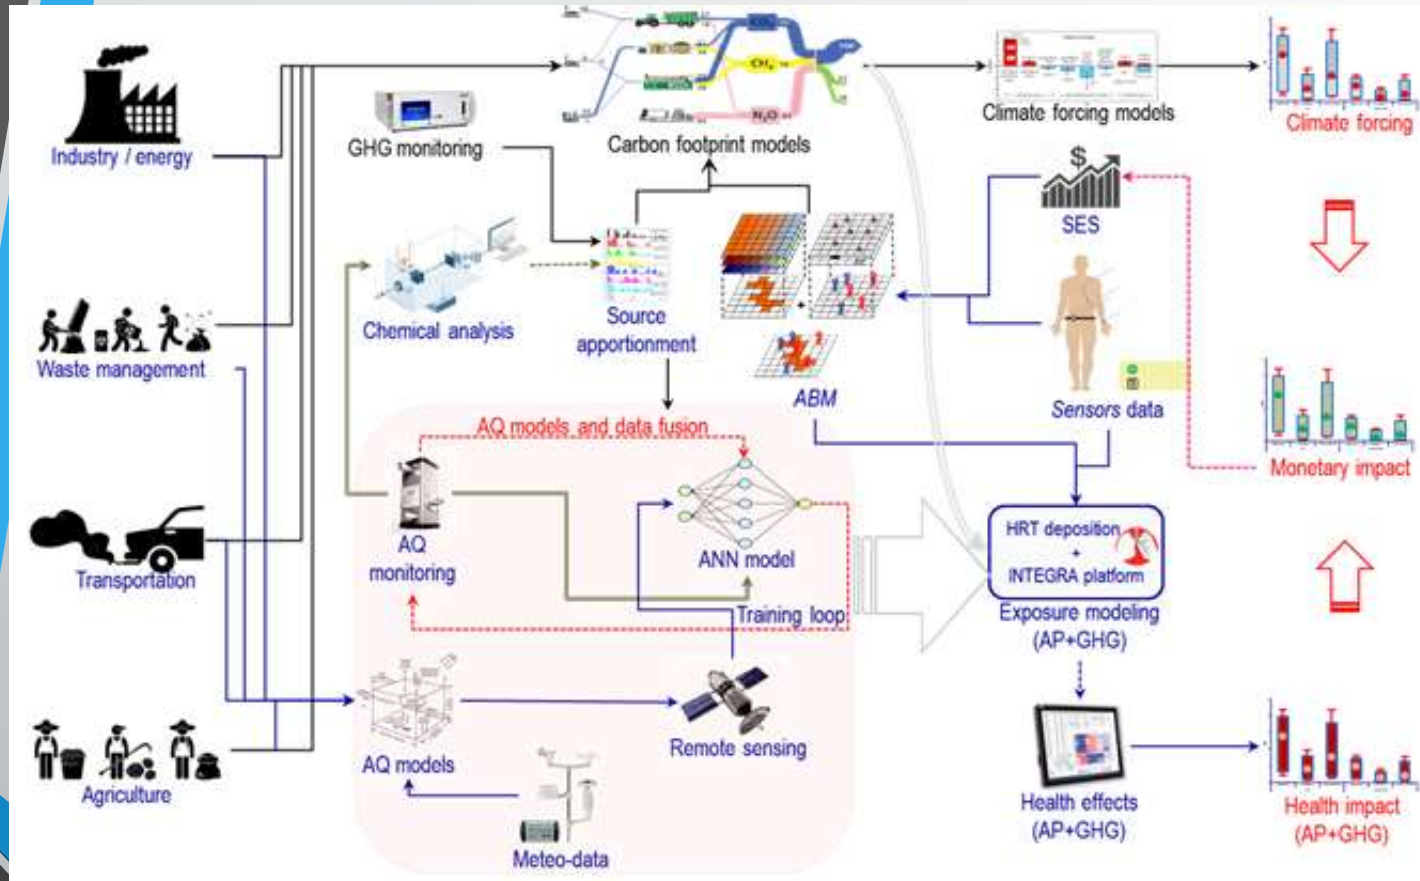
Industry / energy

Waste management

Transportation

Agriculture

GHG monitoring

$CO_2$

$CH_4$

$N_2O$

Carbon footprint models

Climate forcing models

Climate forcing

Chemical analysis

Source apportionment

ABM

SES

Sensors data

Monetary impact

AQ models and data fusion

AQ monitoring

ANN model

Training loop

HRT deposition + INTEGRA platform

Exposure modeling (AP+GHG)

AQ models

Remote sensing

Meteo-data

Health effects (AP+GHG)

Health impact (AP+GHG)